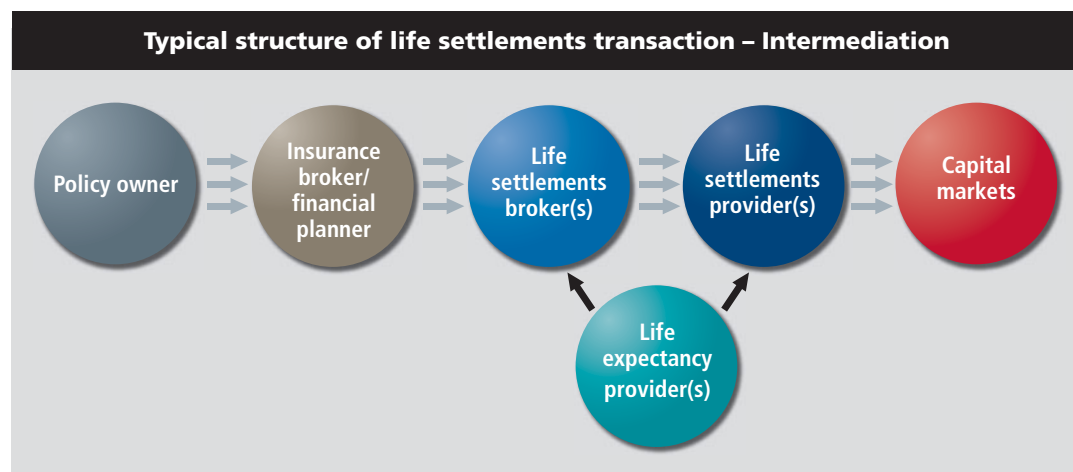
Typical structure of life settlements transaction – Intermediation

Policy owner

Insurance broker/ financial planner

Life settlements broker(s)

Life settlements provider(s)

Capital markets

Life expectancy provider(s)